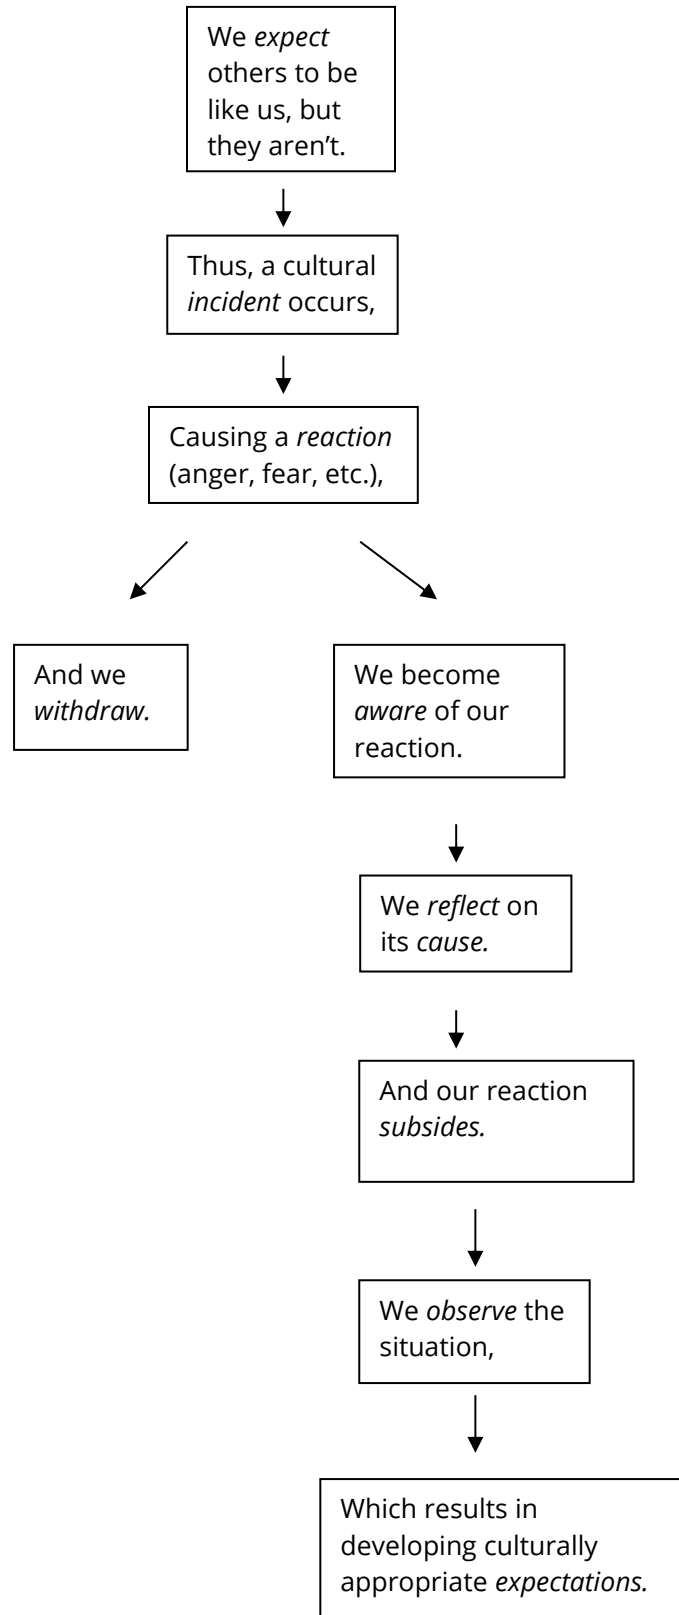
We expect others to be like us, but they aren't.

Thus, a cultural incident occurs,

Causing a reaction (anger, fear, etc.),

And we withdraw.

We become aware of our reaction.

We reflect on its cause.

And our reaction subsides.

We observe the situation,

Which results in developing culturally appropriate expectations.